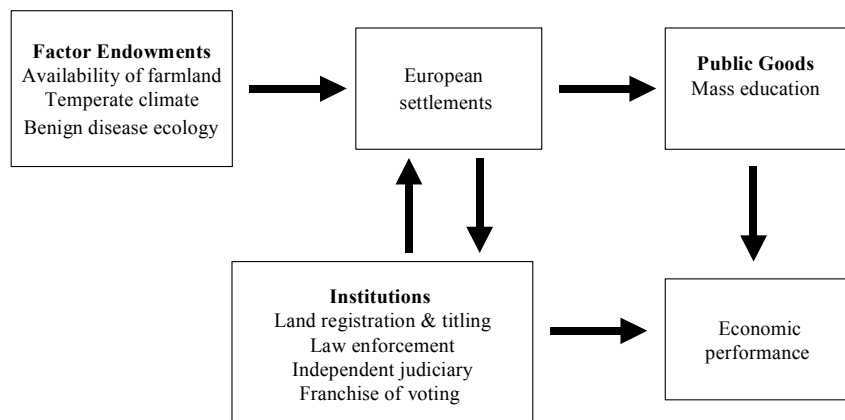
Factor Endowments
Availability of farmland
Temperate climate
Benign disease ecology

European settlements

Public Goods
Mass education

Institutions
Land registration & titling
Law enforcement
Independent judiciary
Franchise of voting

Economic performance